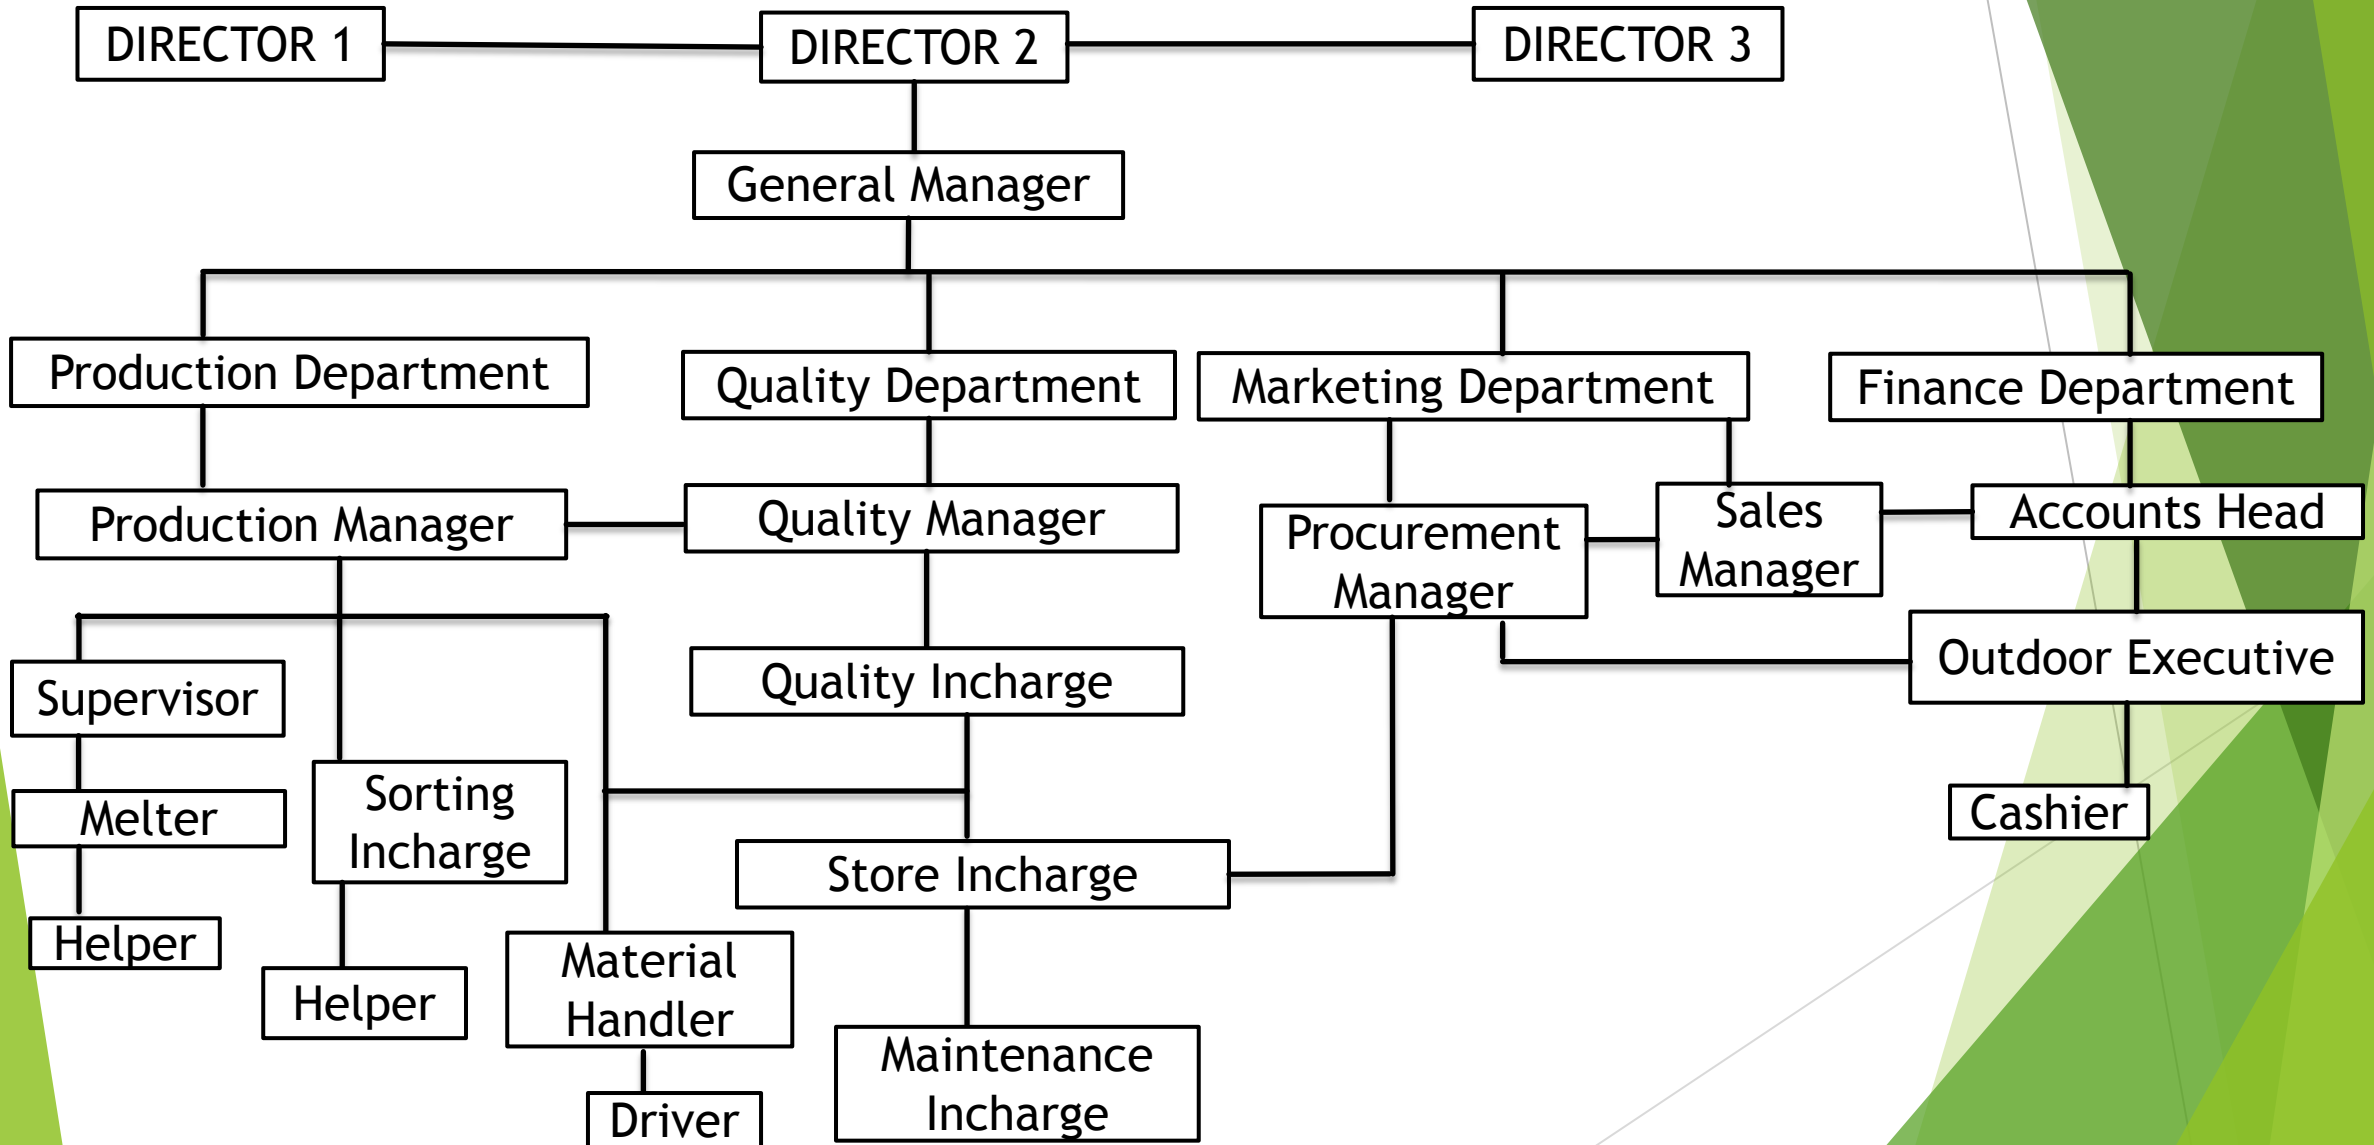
DIRECTOR 1
DIRECTOR 2
DIRECTOR 3
General Manager
Production Department
Quality Department
Marketing Department
Finance Department
Production Manager
Quality Manager
Procurement Manager
Sales Manager
Accounts Head
Outdoor Executive
Supervisor
Quality Incharge
Melter
Sorting Incharge
Store Incharge
Cashier
Helper
Helper
Material Handler
Maintenance Incharge
Driver